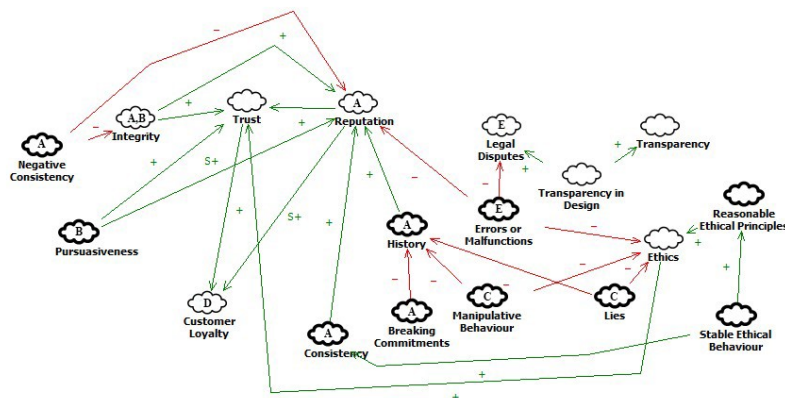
A
Negative Consistency

A,B
Integrity

Trust

A
Reputation

B
Pursuasiveness

D
Customer Loyalty

A
Consistency

A
History

A
Breaking Commitments

C
Manipulative Behaviour

E
Legal Disputes

E
Errors or Malfunctions

Transparency in Design

Transparency

C
Lies

Ethics

Reasonable Ethical Principles

Stable Ethical Behaviour

−
+
−
+
+
+
S+
+
S+
+
+
−
−
+
+
−
−
−
−
−
−
−
+
+
+
+
+